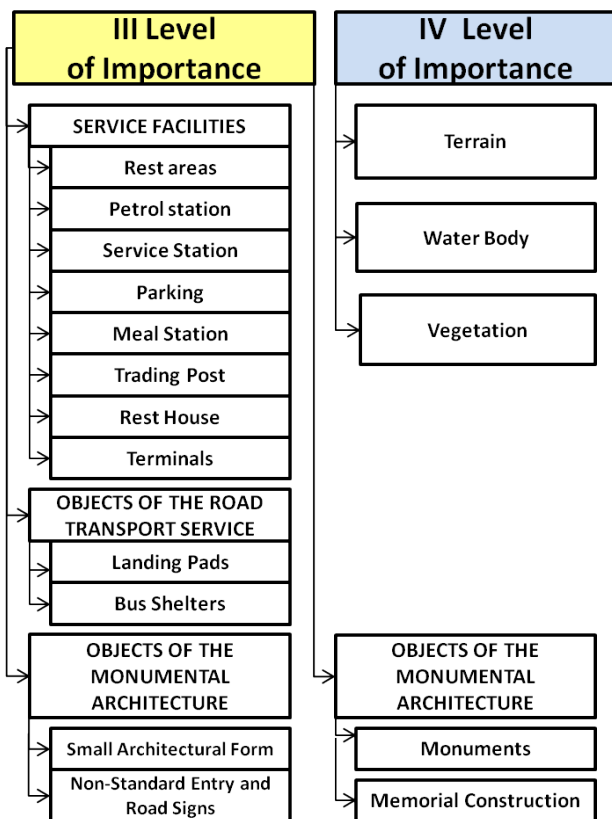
III Level of Importance

SERVICE FACILITIES

Rest areas

Petrol station

Service Station

Parking

Meal Station

Trading Post

Rest House

Terminals

OBJECTS OF THE ROAD TRANSPORT SERVICE

Landing Pads

Bus Shelters

OBJECTS OF THE MONUMENTAL ARCHITECTURE

Small Architectural Form

Non-Standard Entry and Road Signs

IV Level of Importance

Terrain

Water Body

Vegetation

OBJECTS OF THE MONUMENTAL ARCHITECTURE

Monuments

Memorial Construction